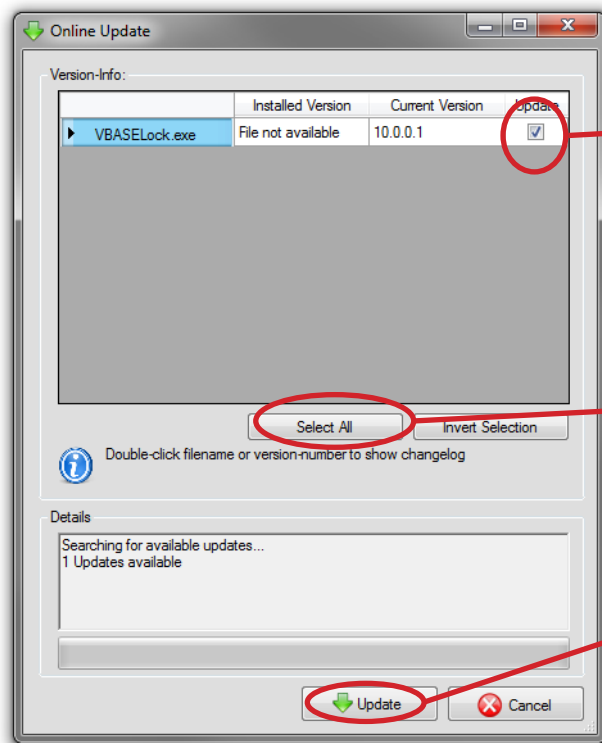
Online Update

Version-Info:

| | Installed Version | Current Version | Update |
|---|---|---|---|
| VBASELock.exe | File not available | 10.0.0.1 | ☑ |

Select All
Invert Selection

Double-click filename or version-number to show changelog

Details

Searching for available updates...
1 Updates available

Update
Cancel